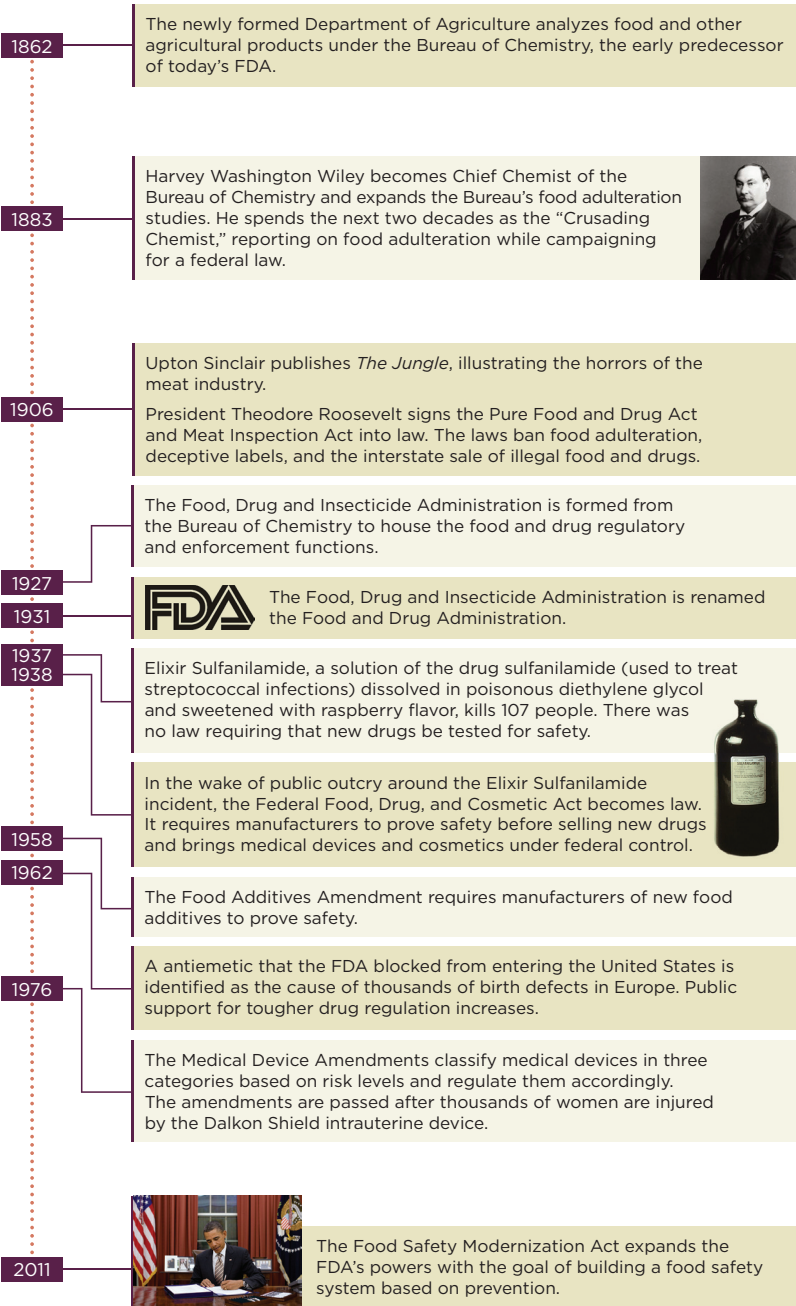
1862

The newly formed Department of Agriculture analyzes food and other agricultural products under the Bureau of Chemistry, the early predecessor of today’s FDA.

1883

Harvey Washington Wiley becomes Chief Chemist of the Bureau of Chemistry and expands the Bureau’s food adulteration studies. He spends the next two decades as the “Crusading Chemist,” reporting on food adulteration while campaigning for a federal law.

1906

Upton Sinclair publishes *The Jungle*, illustrating the horrors of the meat industry.

President Theodore Roosevelt signs the Pure Food and Drug Act and Meat Inspection Act into law. The laws ban food adulteration, deceptive labels, and the interstate sale of illegal food and drugs.

1927

The Food, Drug and Insecticide Administration is formed from the Bureau of Chemistry to house the food and drug regulatory and enforcement functions.

1931

FDA

The Food, Drug and Insecticide Administration is renamed the Food and Drug Administration.

1937

Elixir Sulfanilamide, a solution of the drug sulfanilamide (used to treat streptococcal infections) dissolved in poisonous diethylene glycol and sweetened with raspberry flavor, kills 107 people. There was no law requiring that new drugs be tested for safety.

1938

In the wake of public outcry around the Elixir Sulfanilamide incident, the Federal Food, Drug, and Cosmetic Act becomes law. It requires manufacturers to prove safety before selling new drugs and brings medical devices and cosmetics under federal control.

1958

The Food Additives Amendment requires manufacturers of new food additives to prove safety.

1962

A antiemetic that the FDA blocked from entering the United States is identified as the cause of thousands of birth defects in Europe. Public support for tougher drug regulation increases.

1976

The Medical Device Amendments classify medical devices in three categories based on risk levels and regulate them accordingly. The amendments are passed after thousands of women are injured by the Dalkon Shield intrauterine device.

2011

The Food Safety Modernization Act expands the FDA’s powers with the goal of building a food safety system based on prevention.